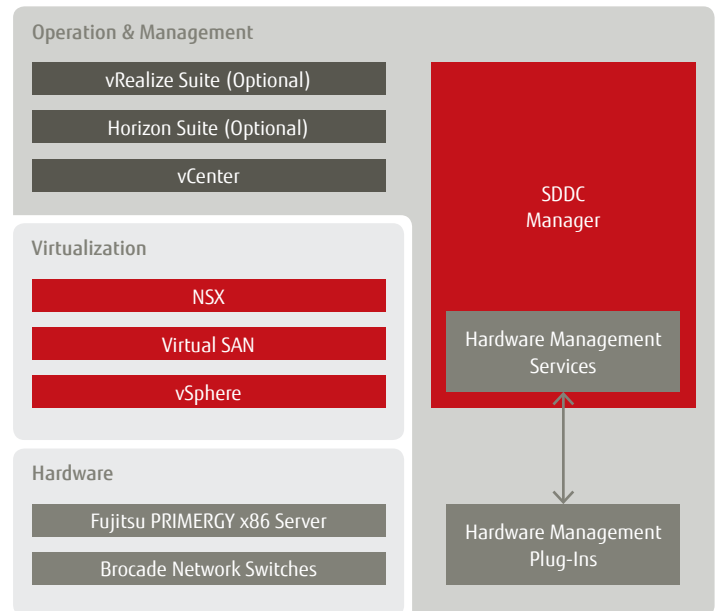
Operation & Management

vRealize Suite (Optional)

Horizon Suite (Optional)

vCenter

SDDC Manager

Virtualization

NSX

Virtual SAN

vSphere

Hardware Management Services

Hardware

Fujitsu PRIMERGY x86 Server

Brocade Network Switches

Hardware Management Plug-Ins